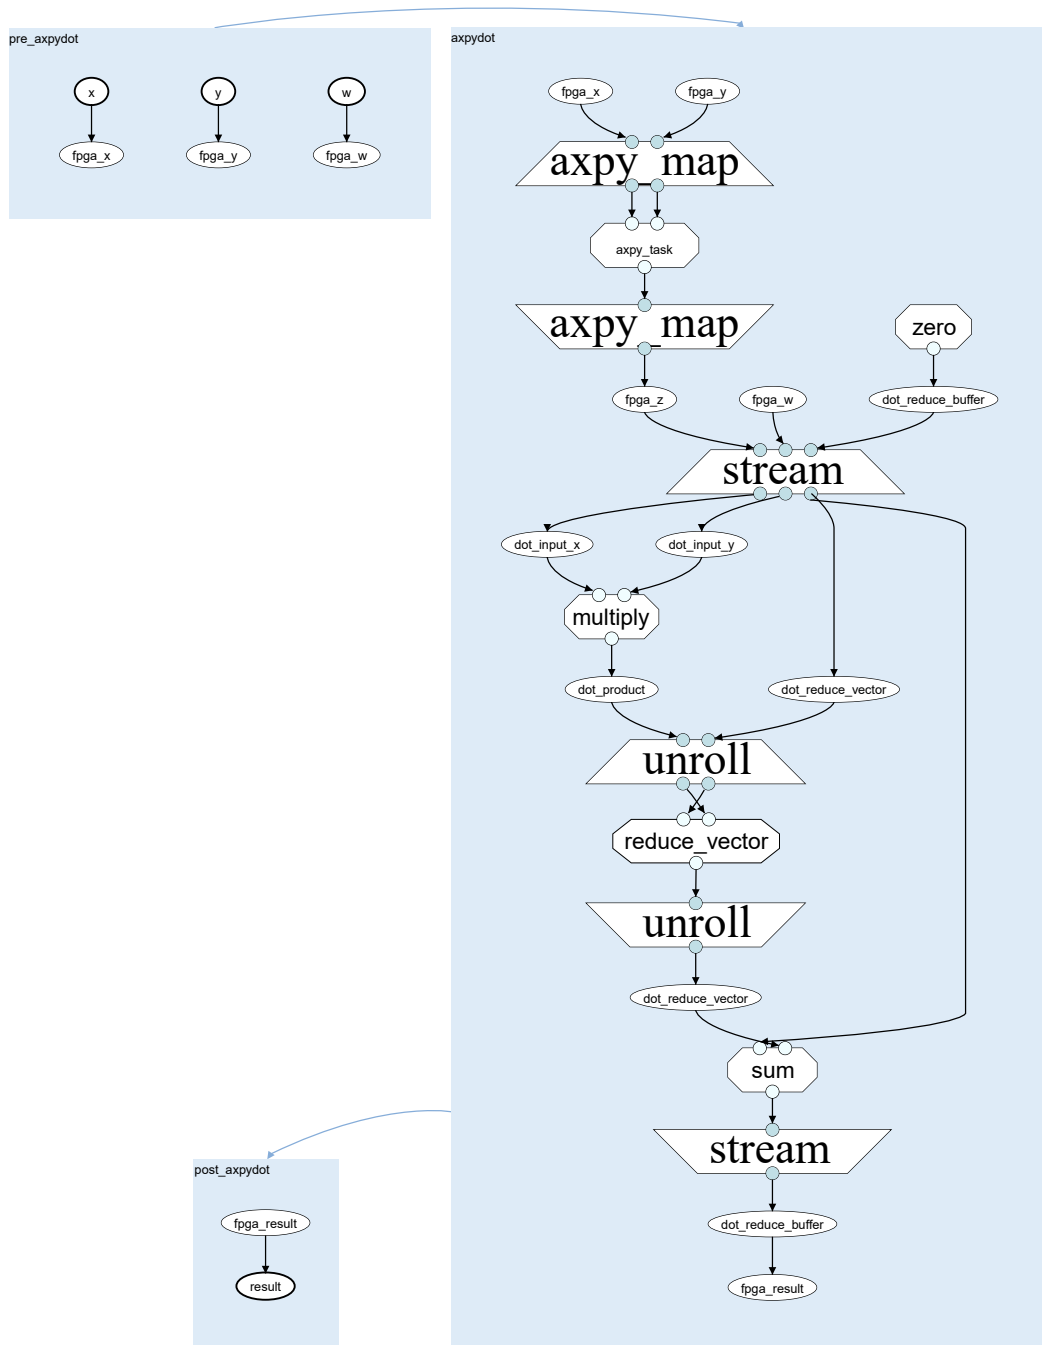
pre_axpydot

x

y

w

fpga_x

fpga_y

fpga_w

axpydot

fpga_x

fpga_y

axpy_map

axpy_task

axpy_map

zero

fpga_z

fpga_w

dot_reduce_buffer

stream

dot_input_x

dot_input_y

multiply

dot_product

dot_reduce_vector

unroll

reduce_vector

unroll

dot_reduce_vector

sum

stream

dot_reduce_buffer

fpga_result

post_axpydot

fpga_result

result